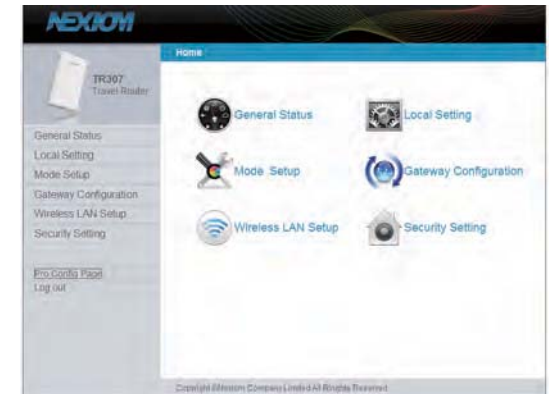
NEXIOM

Home

TR307
Travel Router

General Status
Local Setting
Mode Setup
Gateway Configuration
Wireless LAN Setup
Security Setting

Pro Config Page
Log out

General Status
Local Setting
Mode Setup
Gateway Configuration
Wireless LAN Setup
Security Setting

Copyright ©Nexiom Company Limited All Rights Reserved